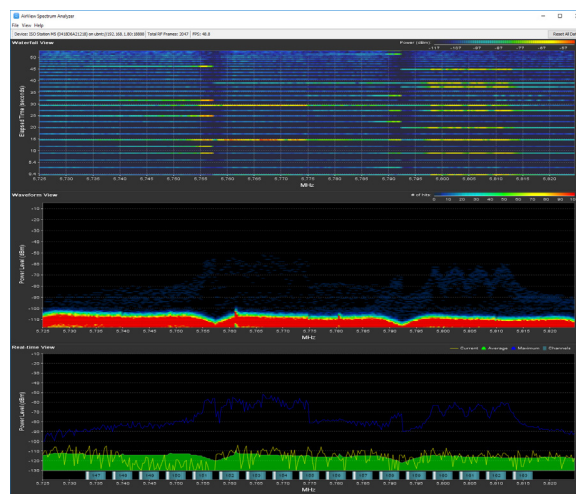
AirView Spectrum Analyzer

File View Help

Device: ISO Station M5 (0418D6A21238) on ubnt (192.168.1.80:18888) | Total RF Frames: 3047 | FPS: 46.6

Reset All Data

Waterfall View

Power (dBm)

-117 -107 -97 -87 -77 -67 -57

Elapsed Time (seconds)

50
45
40
35
30
25
20
15
10
5
0

5.725 5.730 5.735 5.740 5.745 5.750 5.755 5.760 5.765 5.770 5.775 5.780 5.785 5.790 5.795 5.800 5.805 5.810 5.815 5.820

MHz

Waveform View

# of hits

0 10 20 30 40 50 60 70 80 90 100

Power Level (dBm)

-10
-15
-20
-25
-30
-35
-40
-45
-50
-55
-60
-65
-70
-75
-80
-85
-90
-95
-100
-105
-110
-115

5.725 5.730 5.735 5.740 5.745 5.750 5.755 5.760 5.765 5.770 5.775 5.780 5.785 5.790 5.795 5.800 5.805 5.810 5.815 5.820

MHz

Real-time View

Current Average Maximum Channels

Power Level (dBm)

-10
-15
-20
-25
-30
-35
-40
-45
-50
-55
-60
-65
-70
-75
-80
-85
-90
-95
-100
-105
-110
-115

5.725 5.730 5.735 5.740 5.745 5.750 5.755 5.760 5.765 5.770 5.775 5.780 5.785 5.790 5.795 5.800 5.805 5.810 5.815 5.820

MHz